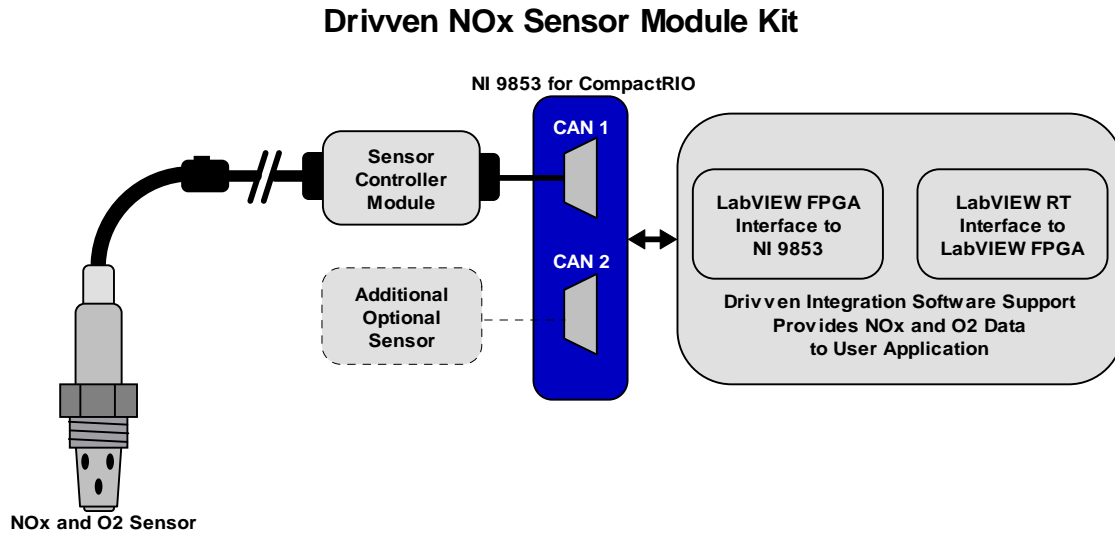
Drivven NOx Sensor Module Kit

NI 9853 for CompactRIO

CAN 1

CAN 2

Sensor Controller Module

Additional Optional Sensor

LabVIEW FPGA Interface to NI 9853

LabVIEW RT Interface to LabVIEW FPGA

Drivven Integration Software Support Provides NOx and O2 Data to User Application

NOx and O2 Sensor